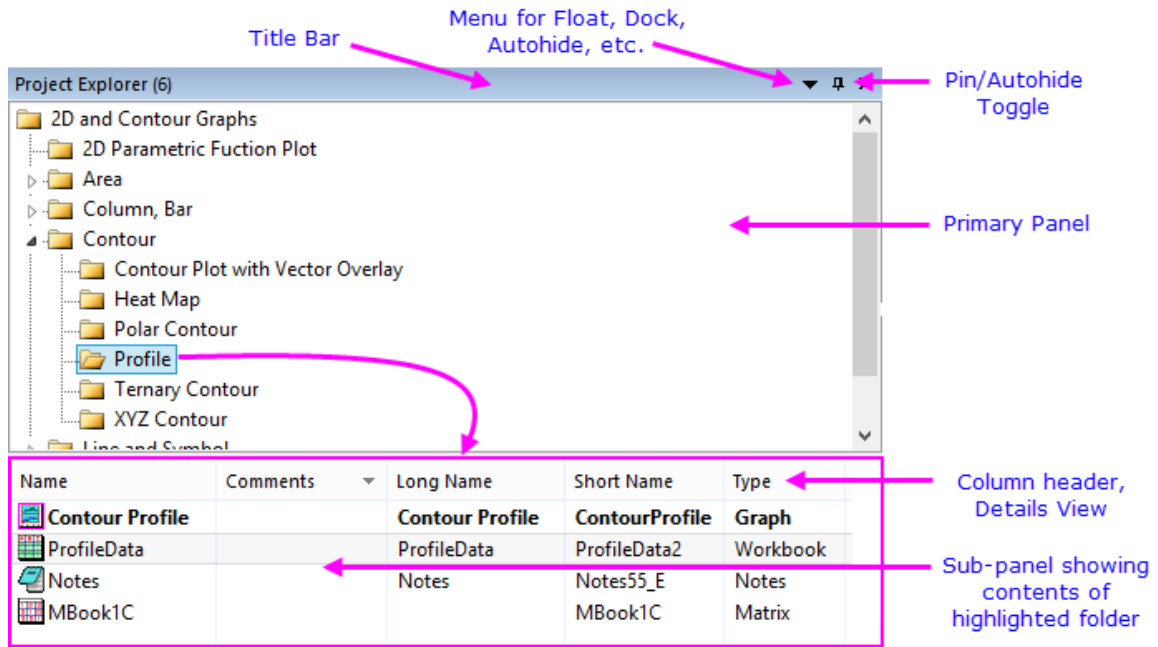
Title Bar

Menu for Float, Dock, Autohide, etc.

Pin/Autohide Toggle

Project Explorer (6)

2D and Contour Graphs
2D Parametric Fuction Plot
Area
Column, Bar
Contour
Contour Plot with Vector Overlay
Heat Map
Polar Contour
Profile
Ternary Contour
XYZ Contour
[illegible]

Primary Panel

| Name | Comments | Long Name | Short Name | Type |
|---|---|---|---|---|
| **Contour Profile** | | **Contour Profile** | **ContourProfile** | **Graph** |
| ProfileData | | ProfileData | ProfileData2 | Workbook |
| Notes | | Notes | Notes55_E | Notes |
| MBook1C | | | MBook1C | Matrix |

Column header, Details View

Sub-panel showing contents of highlighted folder